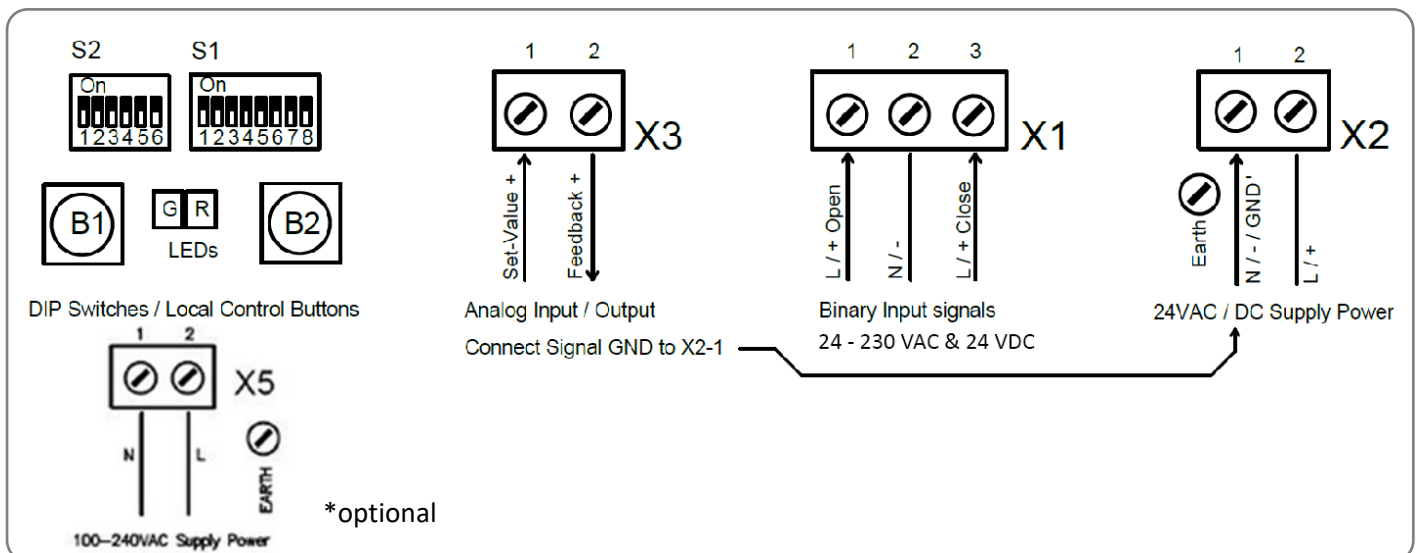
S2
On
123456

S1
On
12345678

B1

G R
LEDs

B2

DIP Switches / Local Control Buttons

1 2
X5
N L
EARTH
100–240VAC Supply Power

*optional

1 2
X3
Set-Value +
Feedback +
Analog Input / Output
Connect Signal GND to X2-1

1 2 3
X1
L / + Open
N / -
L / + Close
Binary Input signals
24 - 230 VAC & 24 VDC

1 2
X2
Earth
N / - / GND'
L / +
24VAC / DC Supply Power